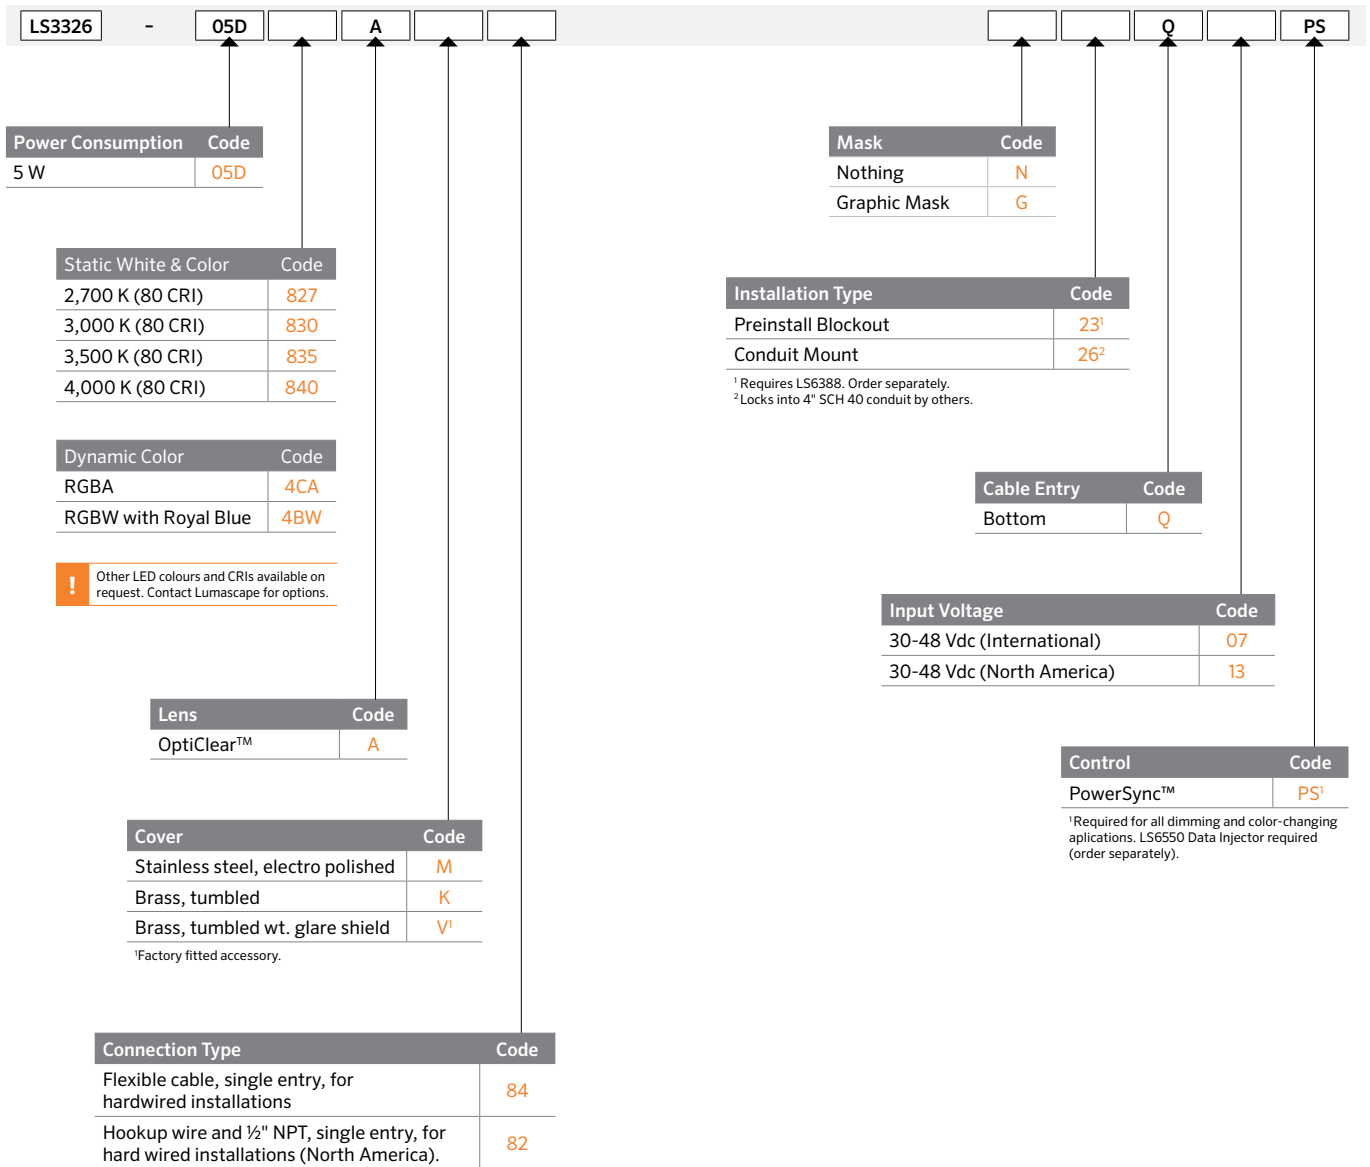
LS3326 - 05D A Q PS

| Power Consumption | Code |
|---|---|
| 5 W | 05D |

| Static White & Color | Code |
|---|---|
| 2,700 K (80 CRI) | 827 |
| 3,000 K (80 CRI) | 830 |
| 3,500 K (80 CRI) | 835 |
| 4,000 K (80 CRI) | 840 |

| Dynamic Color | Code |
|---|---|
| RGBA | 4CA |
| RGBW with Royal Blue | 4BW |

! Other LED colours and CRIs available on request. Contact Lumascape for options.

| Lens | Code |
|---|---|
| OptiClear™ | A |

| Cover | Code |
|---|---|
| Stainless steel, electro polished | M |
| Brass, tumbled | K |
| Brass, tumbled wt. glare shield | V$^1$ |

$^1$Factory fitted accessory.

| Connection Type | Code |
|---|---|
| Flexible cable, single entry, for hardwired installations | 84 |
| Hookup wire and ½" NPT, single entry, for hard wired installations (North America). | 82 |

| Mask | Code |
|---|---|
| Nothing | N |
| Graphic Mask | G |

| Installation Type | Code |
|---|---|
| Preinstall Blockout | 23$^1$ |
| Conduit Mount | 26$^2$ |

$^1$ Requires LS6388. Order separately.
$^2$ Locks into 4" SCH 40 conduit by others.

| Cable Entry | Code |
|---|---|
| Bottom | Q |

| Input Voltage | Code |
|---|---|
| 30-48 Vdc (International) | 07 |
| 30-48 Vdc (North America) | 13 |

| Control | Code |
|---|---|
| PowerSync™ | PS$^1$ |

$^1$Required for all dimming and color-changing aplications. LS6550 Data Injector required (order separately).